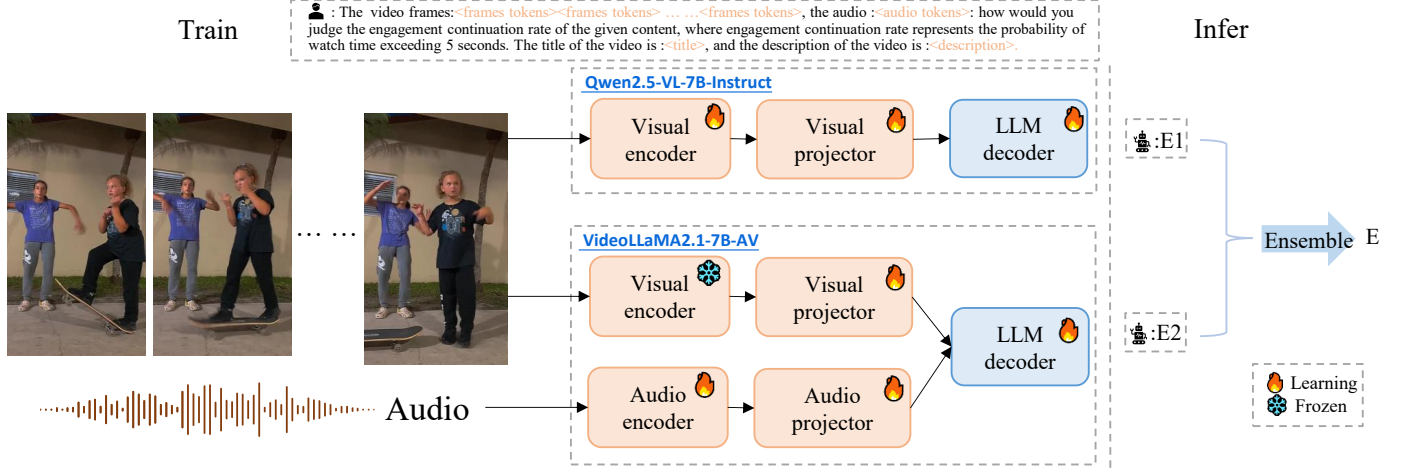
Train

: The video frames:<frames tokens><frames tokens> … …<frames tokens>, the audio :<audio tokens>: how would you judge the engagement continuation rate of the given content, where engagement continuation rate represents the probability of watch time exceeding 5 seconds. The title of the video is :<title>, and the description of the video is :<description>.

Infer

… …

Qwen2.5-VL-7B-Instruct

Visual encoder

Visual projector

LLM decoder

:E1

Ensemble

E

VideoLLaMA2.1-7B-AV

Visual encoder

Visual projector

LLM decoder

:E2

Audio

Audio encoder

Audio projector

Learning
Frozen